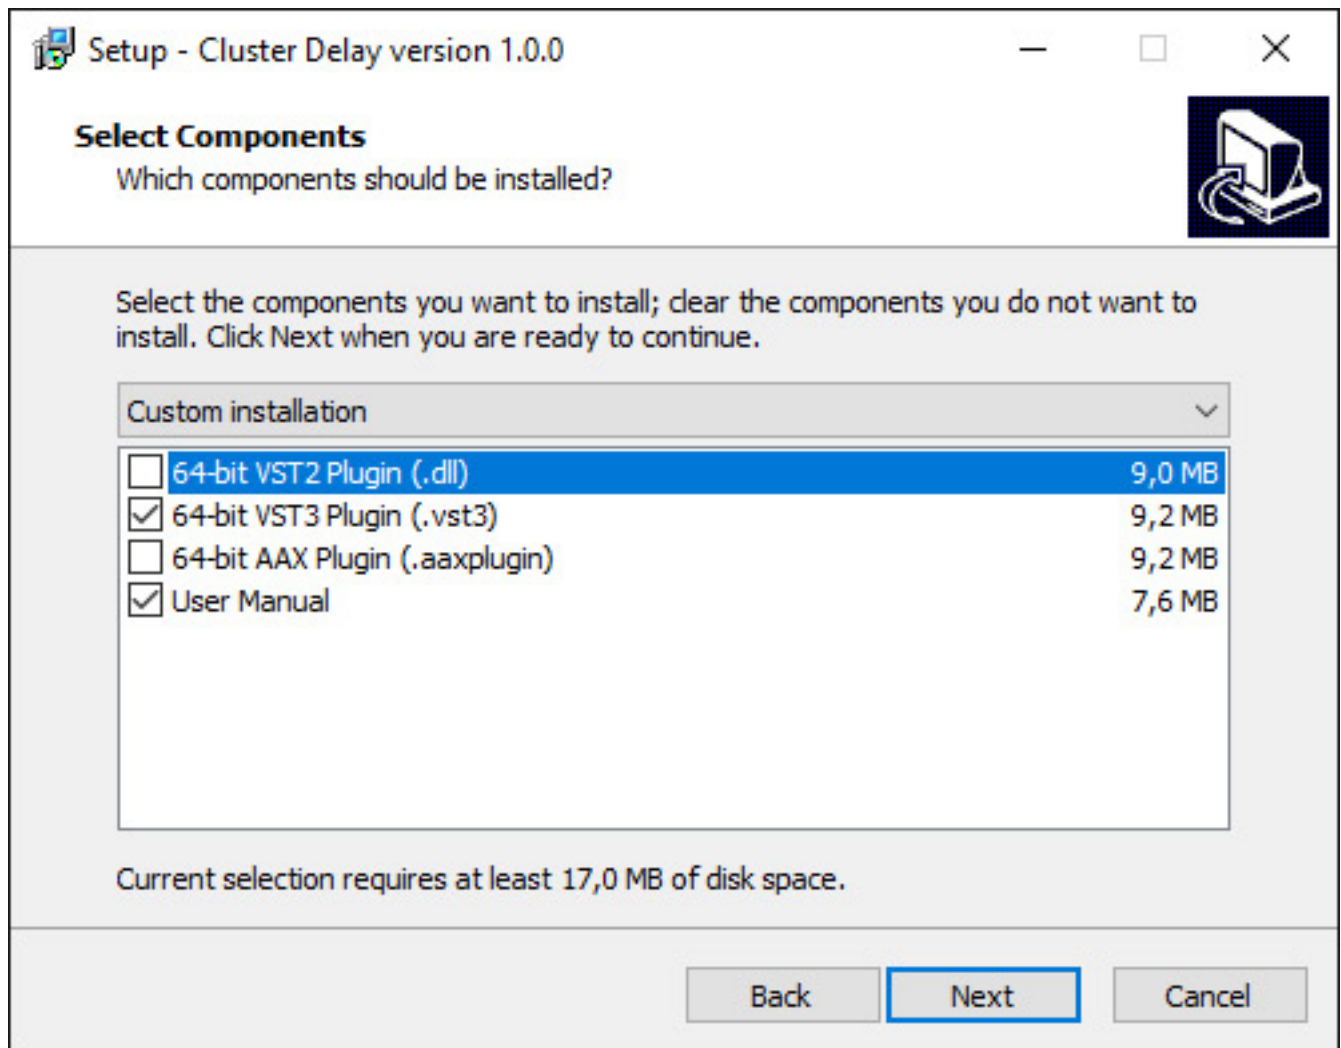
Setup - Cluster Delay version 1.0.0

Select Components
Which components should be installed?

Select the components you want to install; clear the components you do not want to install. Click Next when you are ready to continue.

Custom installation

| | | |
|---|---|---|
| ☐ | 64-bit VST2 Plugin (.dll) | 9,0 MB |
| ☑ | 64-bit VST3 Plugin (.vst3) | 9,2 MB |
| ☐ | 64-bit AAX Plugin (.aaxplugin) | 9,2 MB |
| ☑ | User Manual | 7,6 MB |

Current selection requires at least 17,0 MB of disk space.

Back Next Cancel